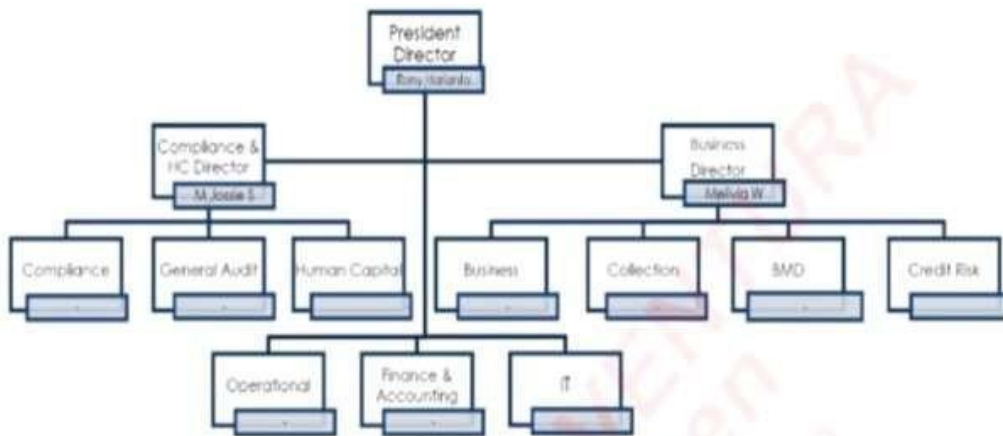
President Director
Rony Harianto

Compliance & HC Director
M Jossie S

Business Director
Melvia W

Compliance
-

General Audit
-

Human Capital

Business
-

Collection

BMD
-

Credit Risk

Operational
-

Finance & Accounting
-

IT